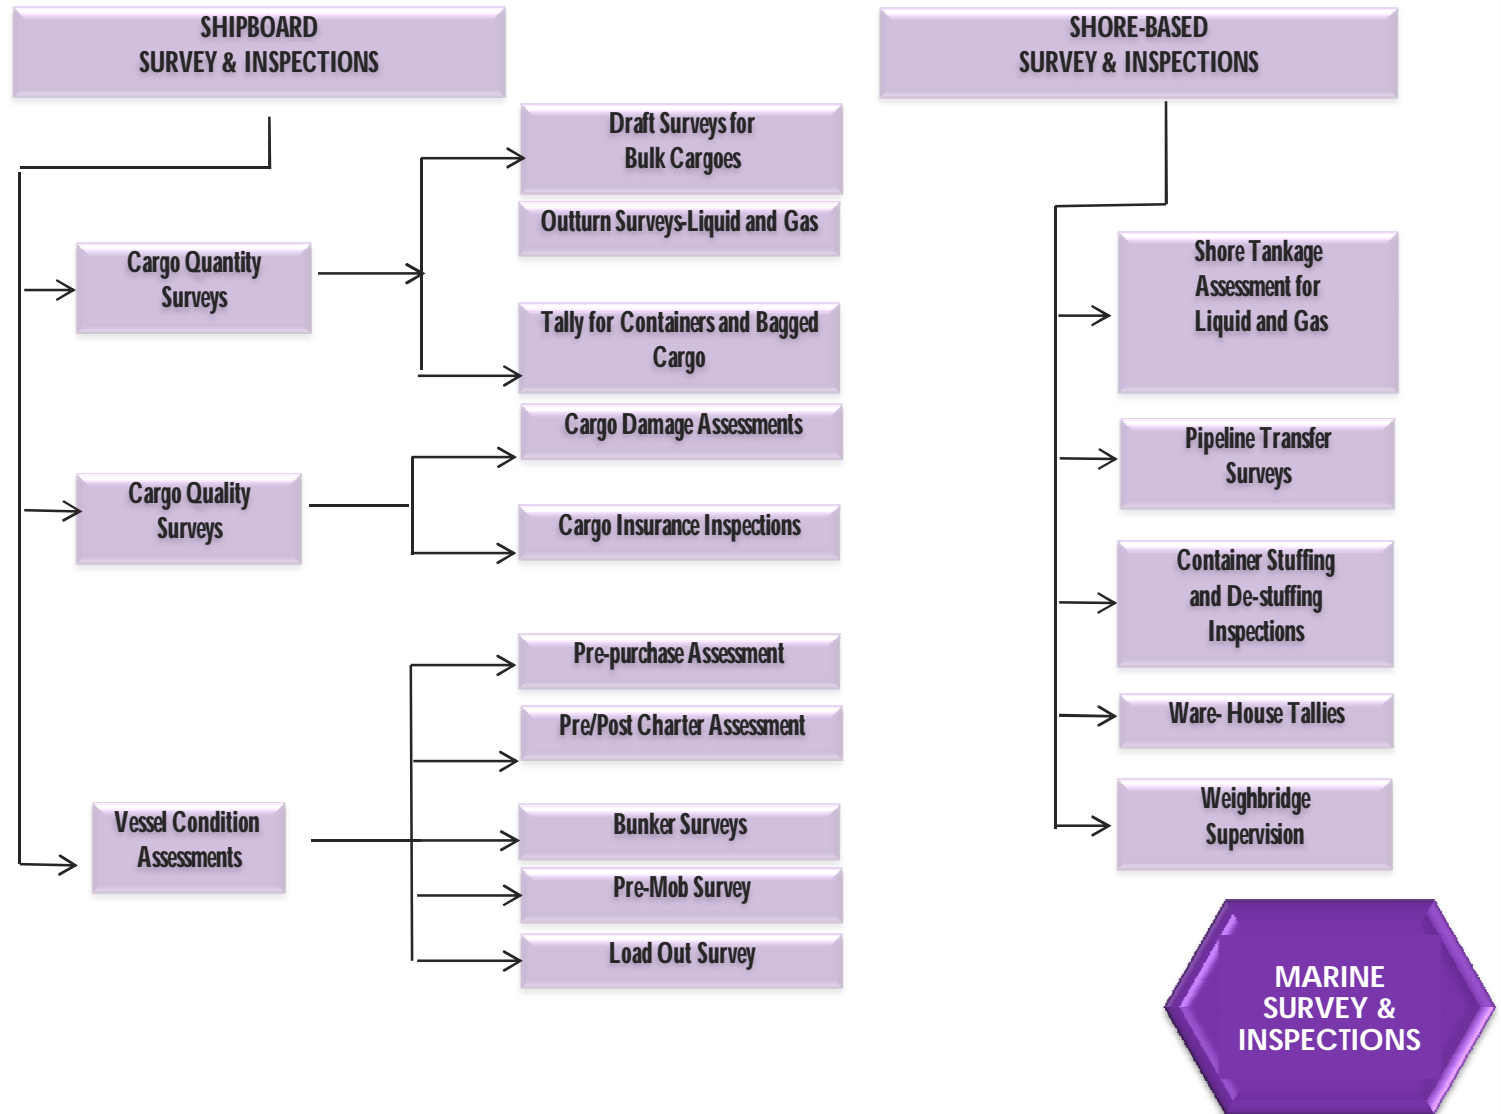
SHIPBOARD SURVEY & INSPECTIONS

Cargo Quantity Surveys

Draft Surveys for Bulk Cargoes

Outturn Surveys-Liquid and Gas

Tally for Containers and Bagged Cargo

Cargo Quality Surveys

Cargo Damage Assessments

Cargo Insurance Inspections

Vessel Condition Assessments

Pre-purchase Assessment

Pre/Post Charter Assessment

Bunker Surveys

Pre-Mob Survey

Load Out Survey

SHORE-BASED SURVEY & INSPECTIONS

Shore Tankage Assessment for Liquid and Gas

Pipeline Transfer Surveys

Container Stuffing and De-stuffing Inspections

Ware- House Tallies

Weighbridge Supervision

MARINE SURVEY & INSPECTIONS